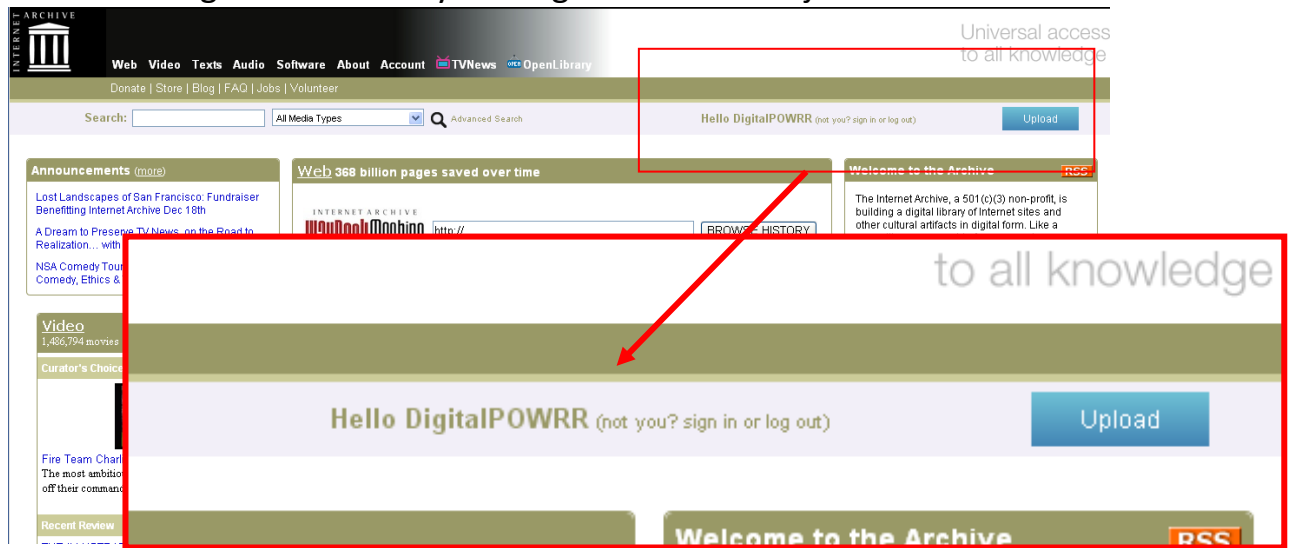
INTERNET ARCHIVE

Web Video Texts Audio Software About Account TVNews OpenLibrary

Universal access to all knowledge

Donate | Store | Blog | FAQ | Jobs | Volunteer

Search: All Media Types Advanced Search

Hello DigitalPOWRR (not you? sign in or log out) Upload

Announcements (more)

Lost Landscapes of San Francisco: Fundraiser Benefitting Internet Archive Dec 18th

A Dream to Preserve TV News, on the Road to Realization... with

NSA Comedy Tour Comedy, Ethics &

Web 368 billion pages saved over time

INTERNET ARCHIVE WayBackMachine http:// BROWSE HISTORY

Welcome to the Archive RSS

The Internet Archive, a 501(c)(3) non-profit, is building a digital library of Internet sites and other cultural artifacts in digital form. Like a

Video
1,486,794 movies

Curator's Choice

Fire Team Charl
The most ambitio
off their comman

Recent Review

to all knowledge

Hello DigitalPOWRR (not you? sign in or log out) Upload

Welcome to the Archive RSS